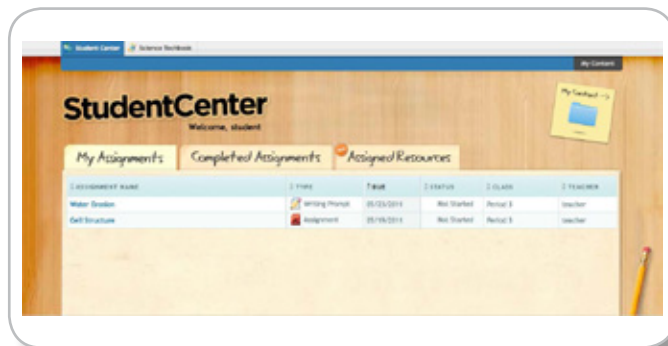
Student Center | Science Textbook

My Content

StudentCenter
Welcome, student

My Content →

My Assignments | Completed Assignments | Assigned Resources

| ASSIGNMENT NAME | TYPE | DUE | STATUS | CLASS | TEACHER |
|---|---|---|---|---|---|
| Water Erosion | Writing Prompt | 05/23/2014 | Not Started | Period 1 | teacher |
| Cell Structure | Assignment | 05/19/2014 | Not Started | Period 1 | teacher |